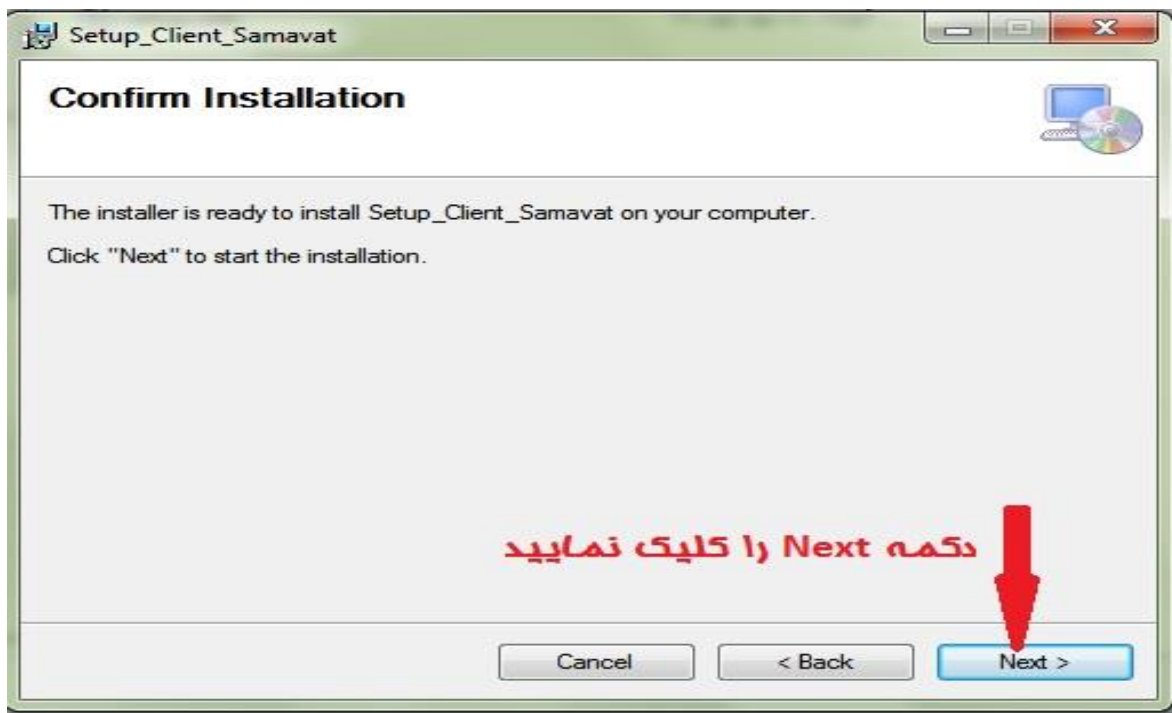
Setup_Client_Samavat

Confirm Installation

The installer is ready to install Setup_Client_Samavat on your computer.

Click "Next" to start the installation.

دکمه Next را کلیک نمایید

Cancel

< Back

Next >